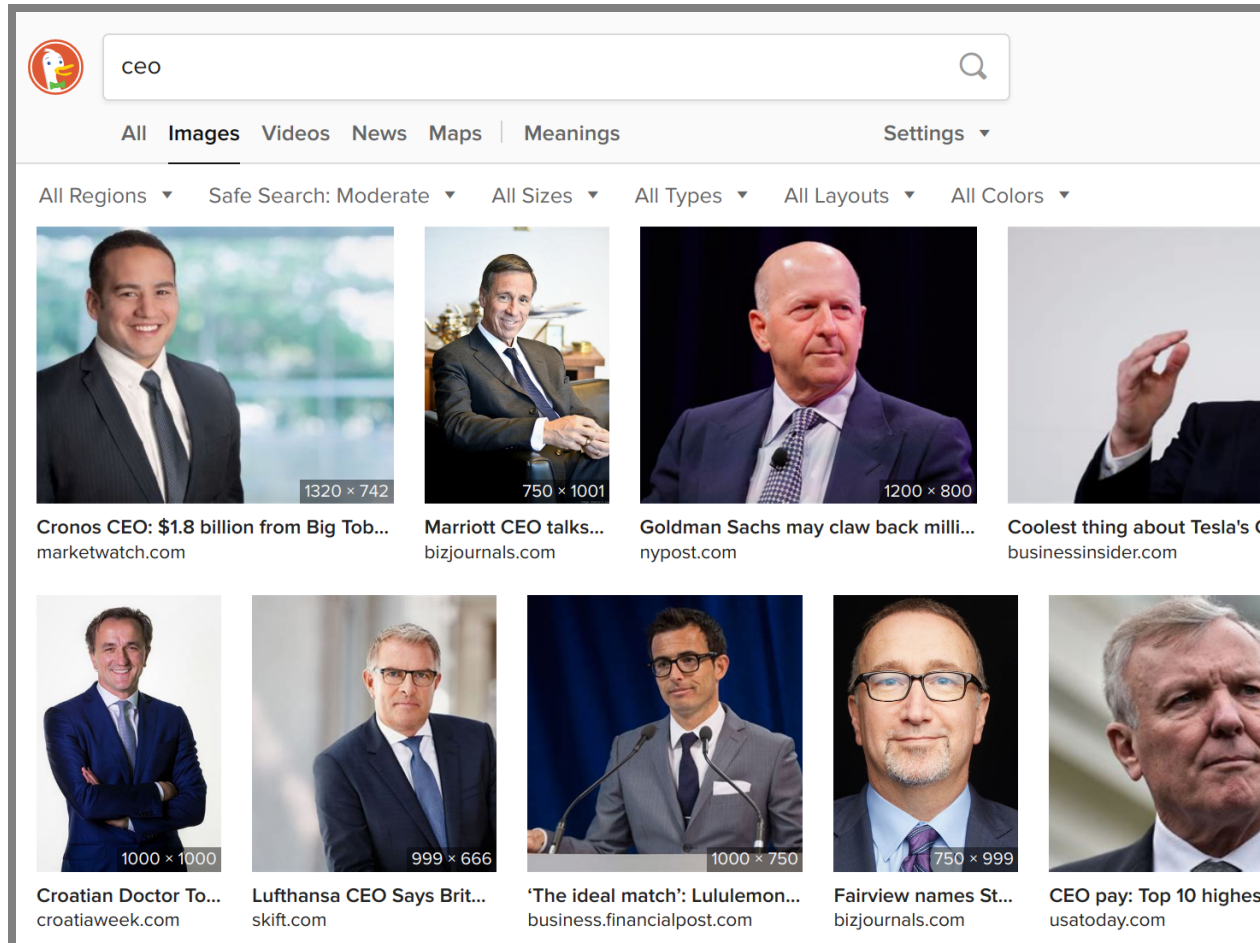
ceo

All Images Videos News Maps | Meanings Settings ▾

All Regions ▾ Safe Search: Moderate ▾ All Sizes ▾ All Types ▾ All Layouts ▾ All Colors ▾

1320 × 742
Cronos CEO: $1.8 billion from Big Tob...
marketwatch.com

750 × 1001
Marriott CEO talks...
bizjournals.com

1200 × 800
Goldman Sachs may claw back milli...
nypost.com

Coolest thing about Tesla's C
businessinsider.com

1000 × 1000
Croatian Doctor To...
croatiaweek.com

999 × 666
Lufthansa CEO Says Brit...
skift.com

1000 × 750
'The ideal match': Lululemon...
business.financialpost.com

750 × 999
Fairview names St...
bizjournals.com

CEO pay: Top 10 highes
usatoday.com